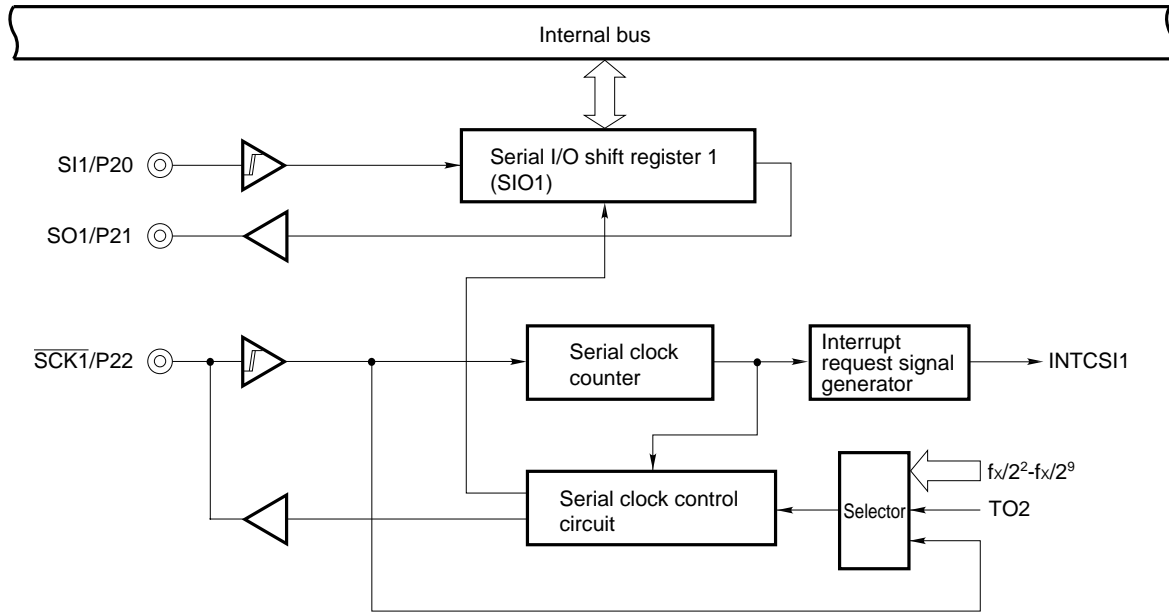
Internal bus

SI1/P20

Serial I/O shift register 1 (SIO1)

SO1/P21

$\overline{SCK1}$/P22

Serial clock counter

Interrupt request signal generator

INTCSI1

$f_X/2^2$-$f_X/2^9$

Serial clock control circuit

Selector

TO2